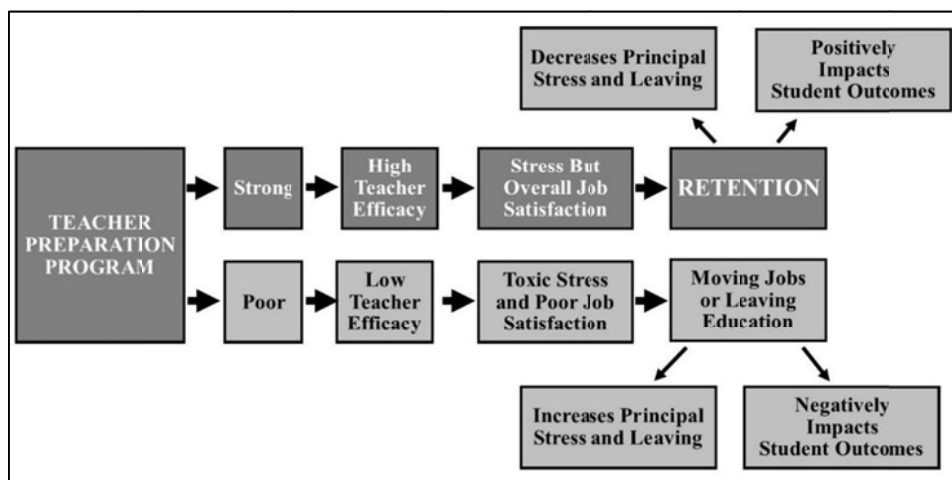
Decreases Principal Stress and Leaving

Positively Impacts Student Outcomes

TEACHER PREPARATION PROGRAM

Strong

High Teacher Efficacy

Stress But Overall Job Satisfaction

RETENTION

Poor

Low Teacher Efficacy

Toxic Stress and Poor Job Satisfaction

Moving Jobs or Leaving Education

Increases Principal Stress and Leaving

Negatively Impacts Student Outcomes